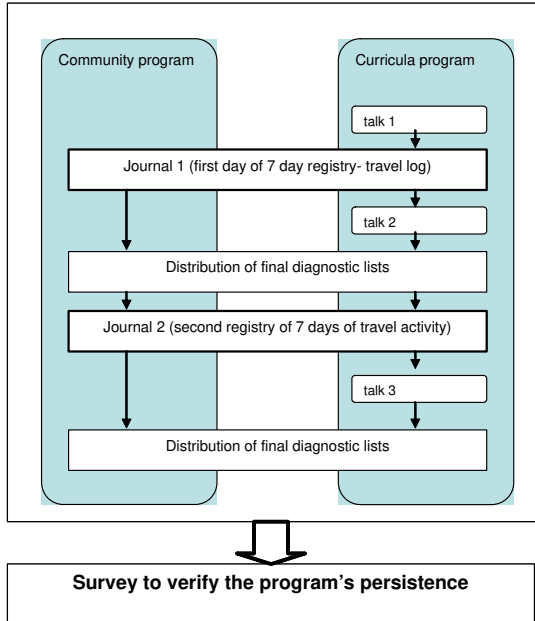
Community program

Curricula program

talk 1

Journal 1 (first day of 7 day registry- travel log)

talk 2

Distribution of final diagnostic lists

Journal 2 (second registry of 7 days of travel activity)

talk 3

Distribution of final diagnostic lists

Survey to verify the program's persistence